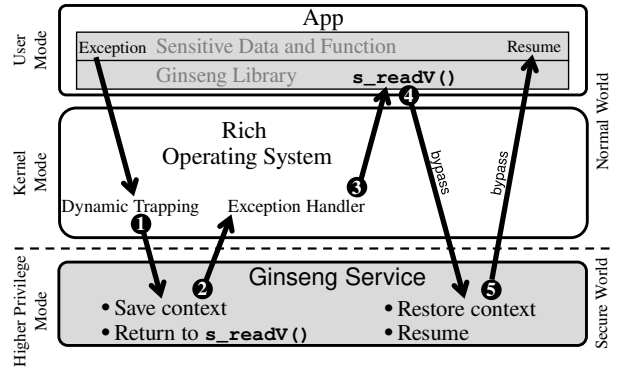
User Mode

App

Exception Sensitive Data and Function Resume

Ginseng Library s_readV()

4

Kernel Mode

Rich Operating System

bypass

bypass

Normal World

3

Dynamic Trapping Exception Handler

1

Higher Privilege Mode

Ginseng Service

2

5

• Save context
• Return to s_readV()

• Restore context
• Resume

Secure World